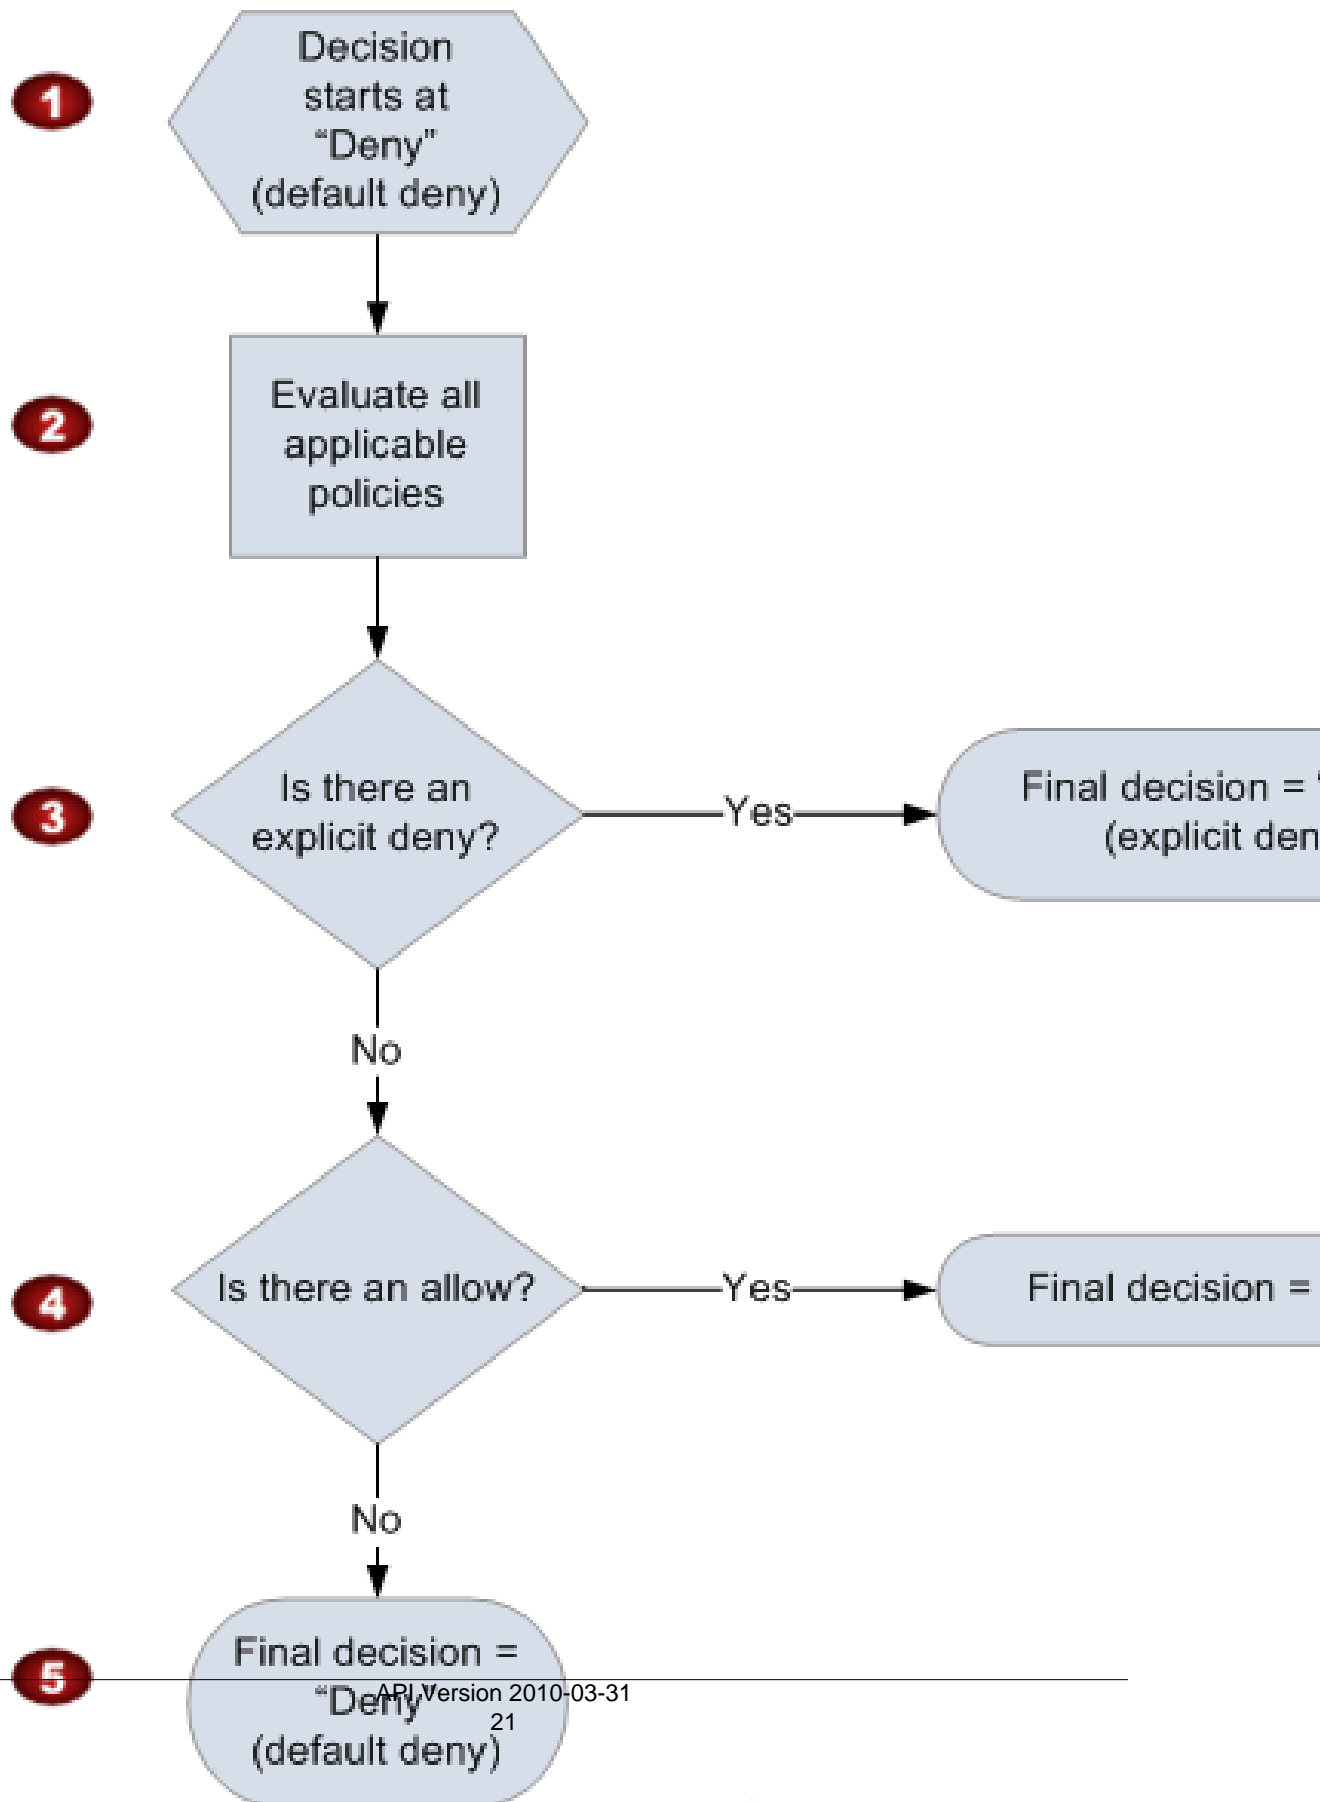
1

Decision starts at "Deny" (default deny)

2

Evaluate all applicable policies

3

Is there an explicit deny?

Yes

Final decision = '
(explicit den

No

4

Is there an allow?

Yes

Final decision =

No

5

Final decision = "Deny" (default deny)

API Version 2010-03-31
21